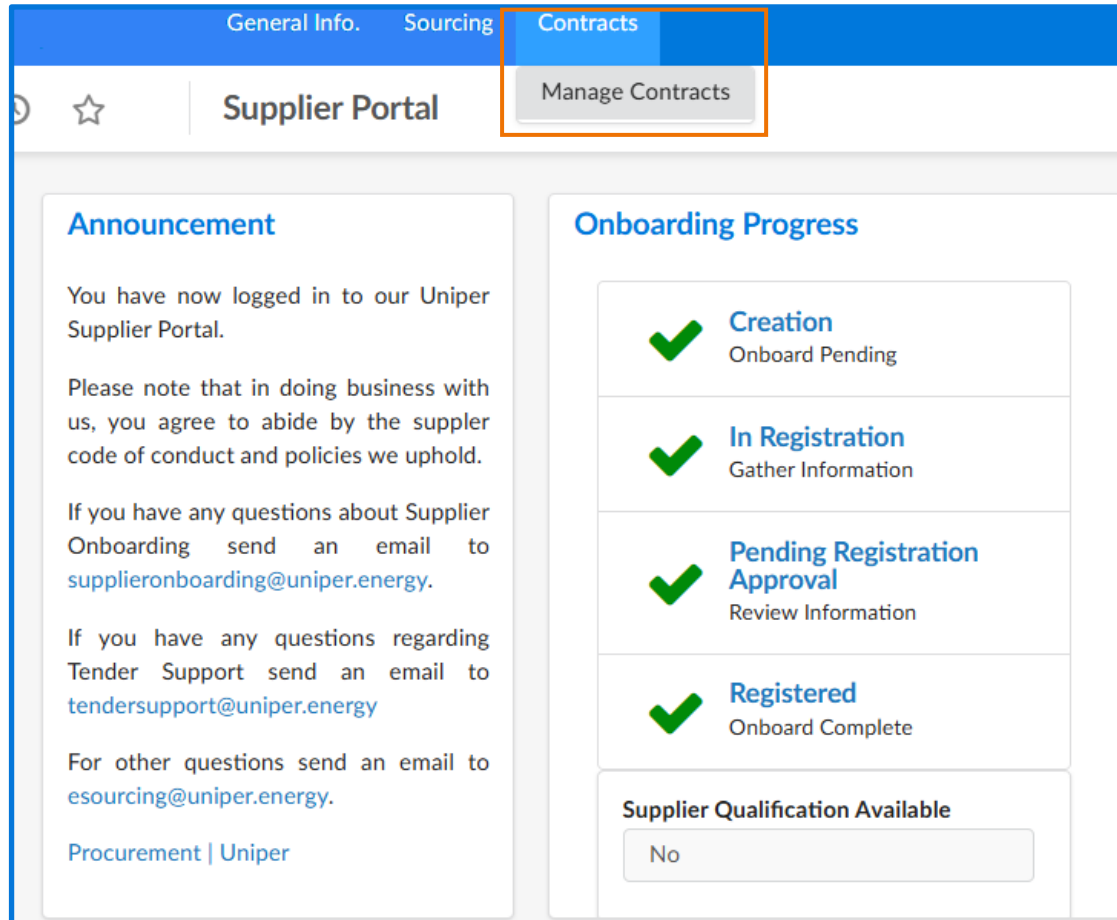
General Info. Sourcing Contracts

Manage Contracts

Supplier Portal

Announcement

You have now logged in to our Uniper Supplier Portal.

Please note that in doing business with us, you agree to abide by the suppler code of conduct and policies we uphold.

If you have any questions about Supplier Onboarding send an email to supplieronboarding@uniper.energy.

If you have any questions regarding Tender Support send an email to tendersupport@uniper.energy

For other questions send an email to esourcing@uniper.energy.

Procurement | Uniper

Onboarding Progress

Creation
Onboard Pending

In Registration
Gather Information

Pending Registration Approval
Review Information

Registered
Onboard Complete

Supplier Qualification Available

No